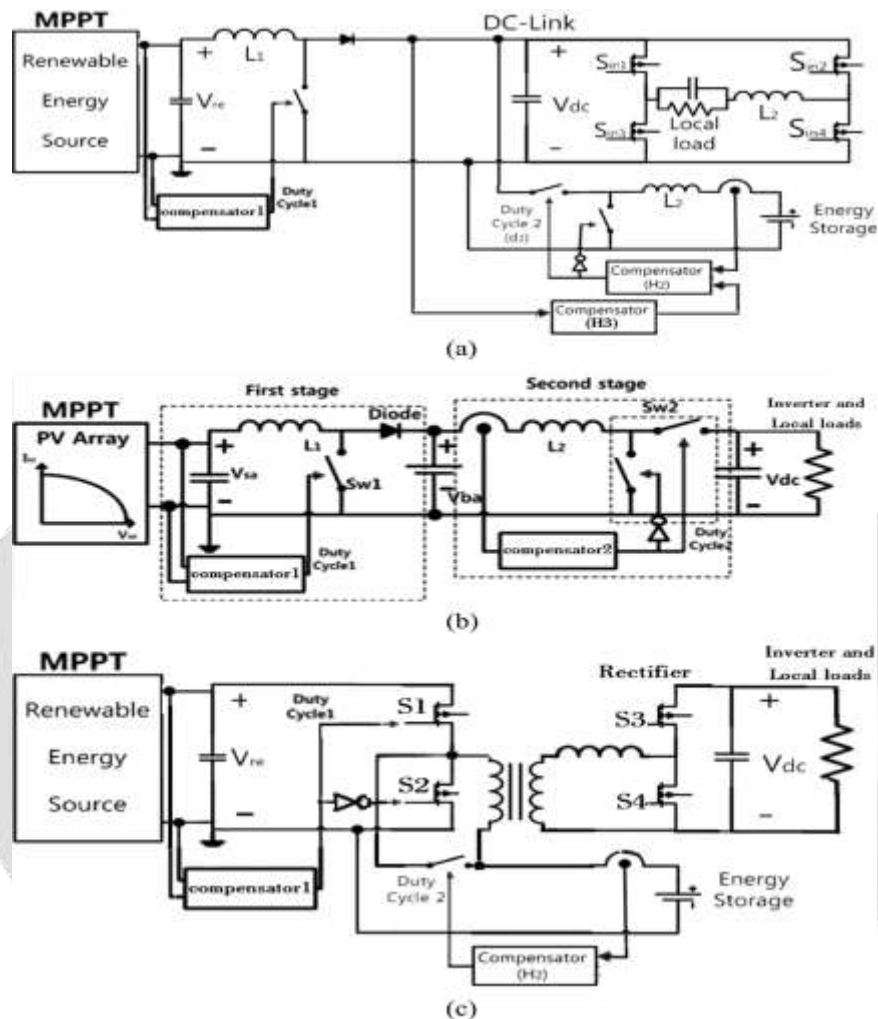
MPPT

Renewable Energy Source

+ L1

$V_{re}$

−

DC-Link

+

$V_{dc}$

−

$S_{in1}$

$S_{in2}$

$S_{in3}$

$S_{in4}$

Local load

L2

Duty Cycle1

compensator1

Duty Cycle 2 (d2)

L2

Energy Storage

Compensator (H2)

Compensator (H3)

(a)

MPPT

PV Array

$I_{sa}$

$V_{sa}$

First stage

Diode

Second stage

Inverter and Local loads

+

$V_{sa}$

−

L1

Sw1

+

Vba

L2

Sw2

+

Vdc

−

compensator1

Duty Cycle1

compensator2

Duty Cycle2

(b)

MPPT

Renewable Energy Source

+

$V_{re}$

−

Duty Cycle1

S1

S2

Rectifier

S3

S4

Inverter and Local loads

+

Vdc

−

compensator1

Duty Cycle 2

Energy Storage

Compensator (H2)

(c)